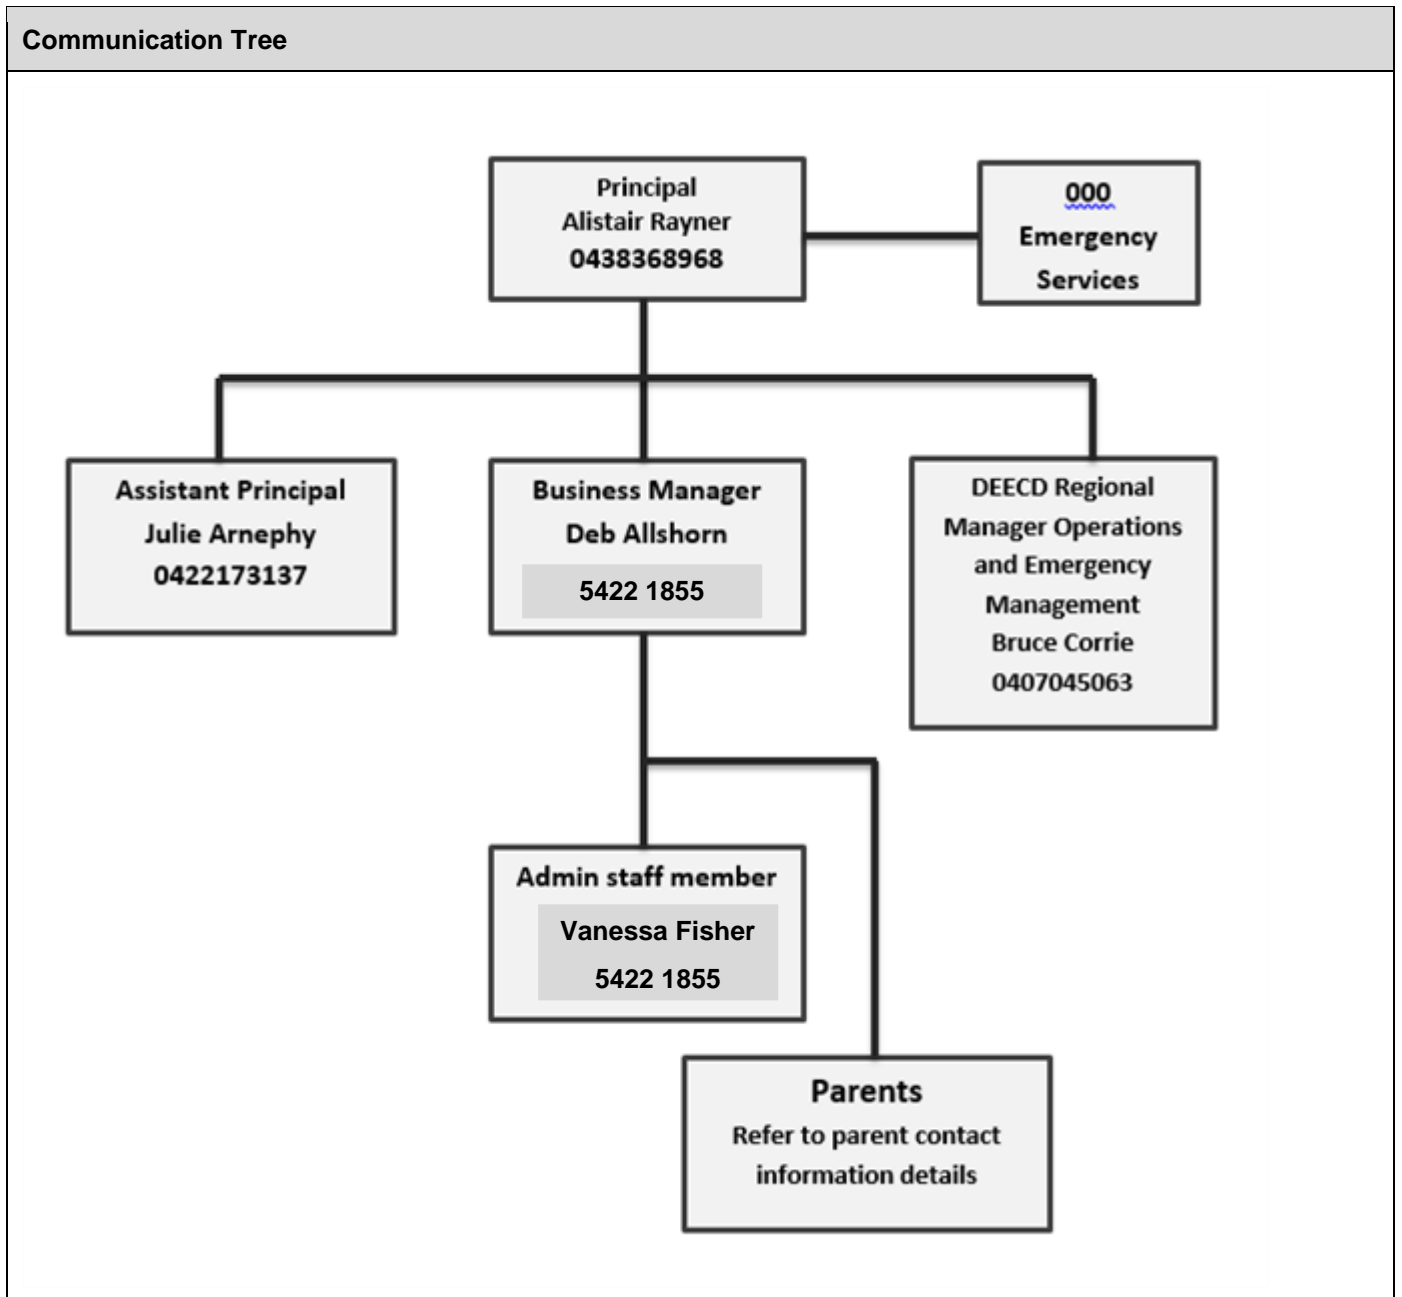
Communication Tree

Principal
Alistair Rayner
0438368968

000
Emergency
Services

Assistant Principal
Julie Arnephy
0422173137

Business Manager
Deb Allshorn
5422 1855

DEECD Regional Manager Operations and Emergency Management
Bruce Corrie
0407045063

Admin staff member
Vanessa Fisher
5422 1855

Parents
Refer to parent contact information details